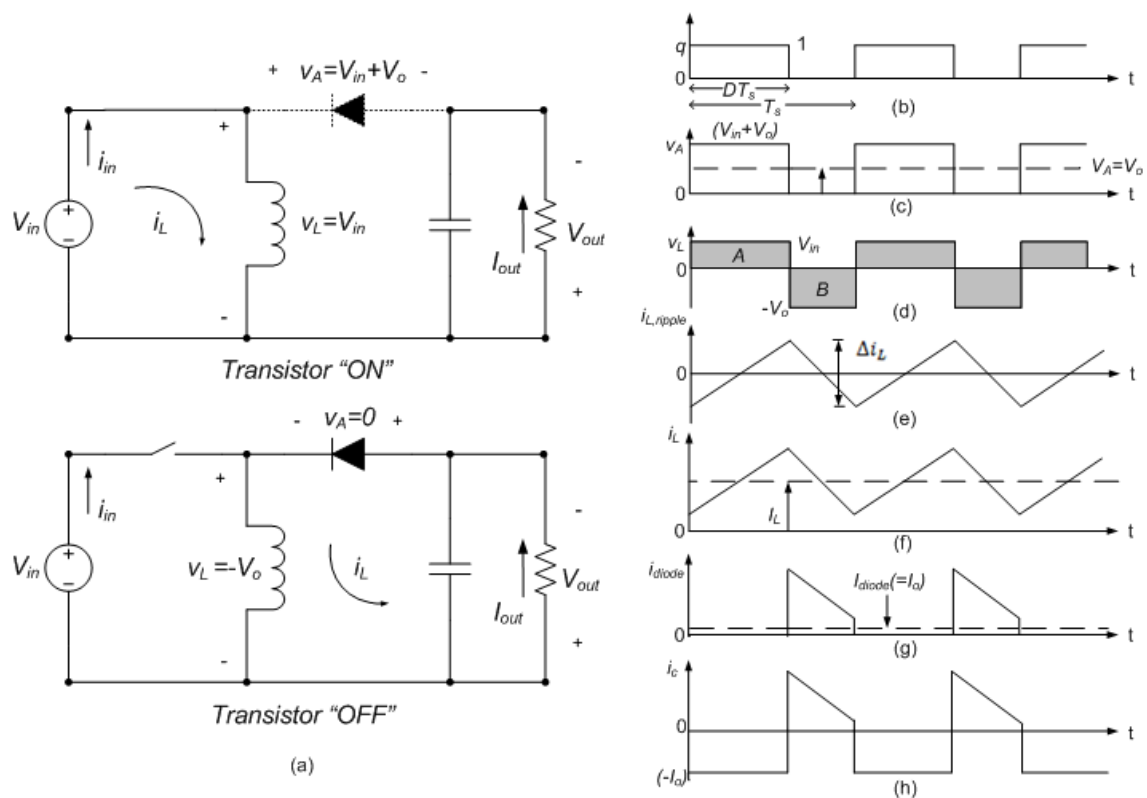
+ $v_A=V_{in}+V_o$ -

+

$i_{in}$

$V_{in}$

$i_L$

$v_L=V_{in}$

-

-

$I_{out}$

$V_{out}$

+

Transistor "ON"

- $v_A=0$ +

+

$i_{in}$

$V_{in}$

$v_L=-V_o$

$i_L$

-

-

$I_{out}$

$V_{out}$

+

Transistor "OFF"

(a)

q

1

0

t

$DT_s$

$T_s$

(b)

$(V_{in}+V_o)$

$v_A$

$V_A=V_o$

0

t

(c)

$v_L$

$V_{in}$

A

0

t

B

$-V_o$

(d)

$i_{L,ripple}$

$\Delta i_L$

0

t

(e)

$i_L$

$I_L$

0

t

(f)

$i_{diode}$

$I_{diode}(=I_o)$

0

t

(g)

$i_c$

0

t

$(-I_o)$

(h)